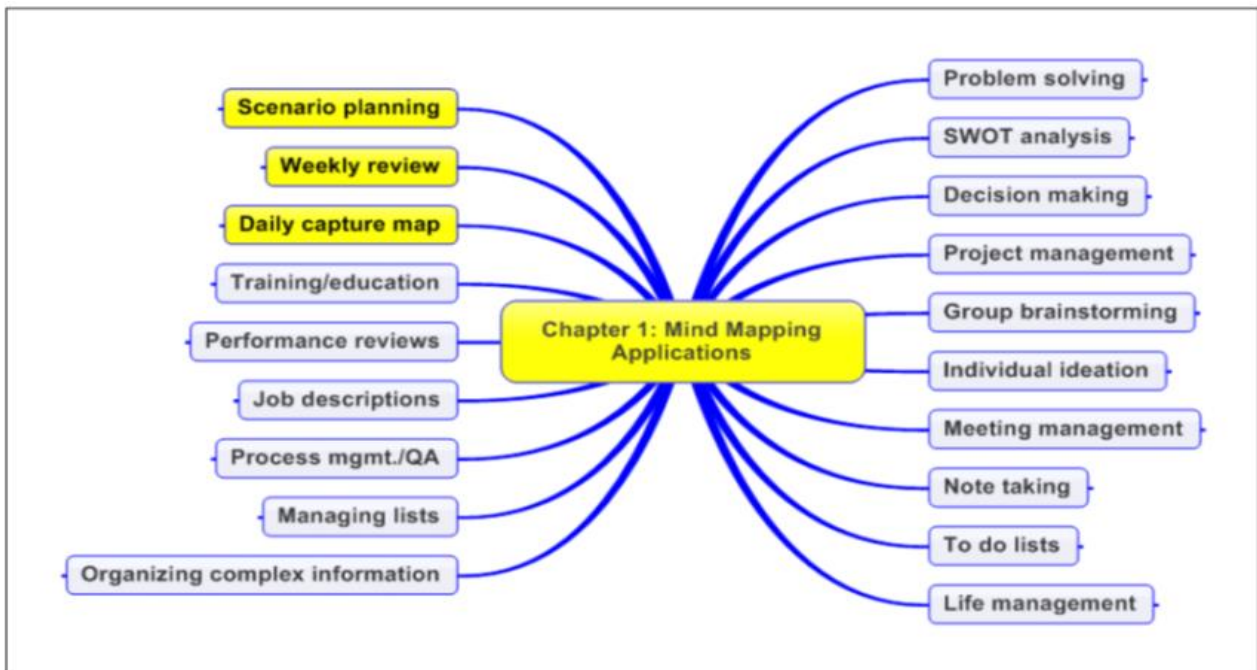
Chapter 1: Mind Mapping Applications

Scenario planning

Weekly review

Daily capture map

Training/education

Performance reviews

Job descriptions

Process mgmt./QA

Managing lists

Organizing complex information

Problem solving

SWOT analysis

Decision making

Project management

Group brainstorming

Individual ideation

Meeting management

Note taking

To do lists

Life management